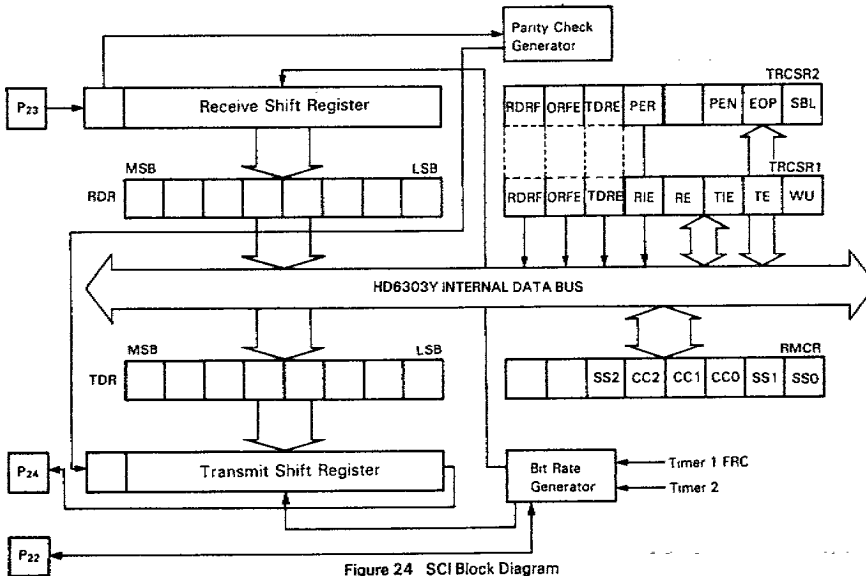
Parity Check Generator

$P_{23}$

Receive Shift Register

TRCSR2

| RDRF | ORFE | TDRE | PER | | PEN | EOP | SBL |
|---|---|---|---|---|---|---|---|

MSB LSB

RDR

TRCSR1

| RDRF | ORFE | TDRE | RIE | RE | TIE | TE | WU |
|---|---|---|---|---|---|---|---|

HD6303Y INTERNAL DATA BUS

RMCR

MSB LSB

TDR

| | | SS2 | CC2 | CC1 | CC0 | SS1 | SS0 |
|---|---|---|---|---|---|---|---|

$P_{24}$

Transmit Shift Register

Bit Rate Generator

Timer 1 FRC

Timer 2

$P_{22}$

Figure 24 SCI Block Diagram